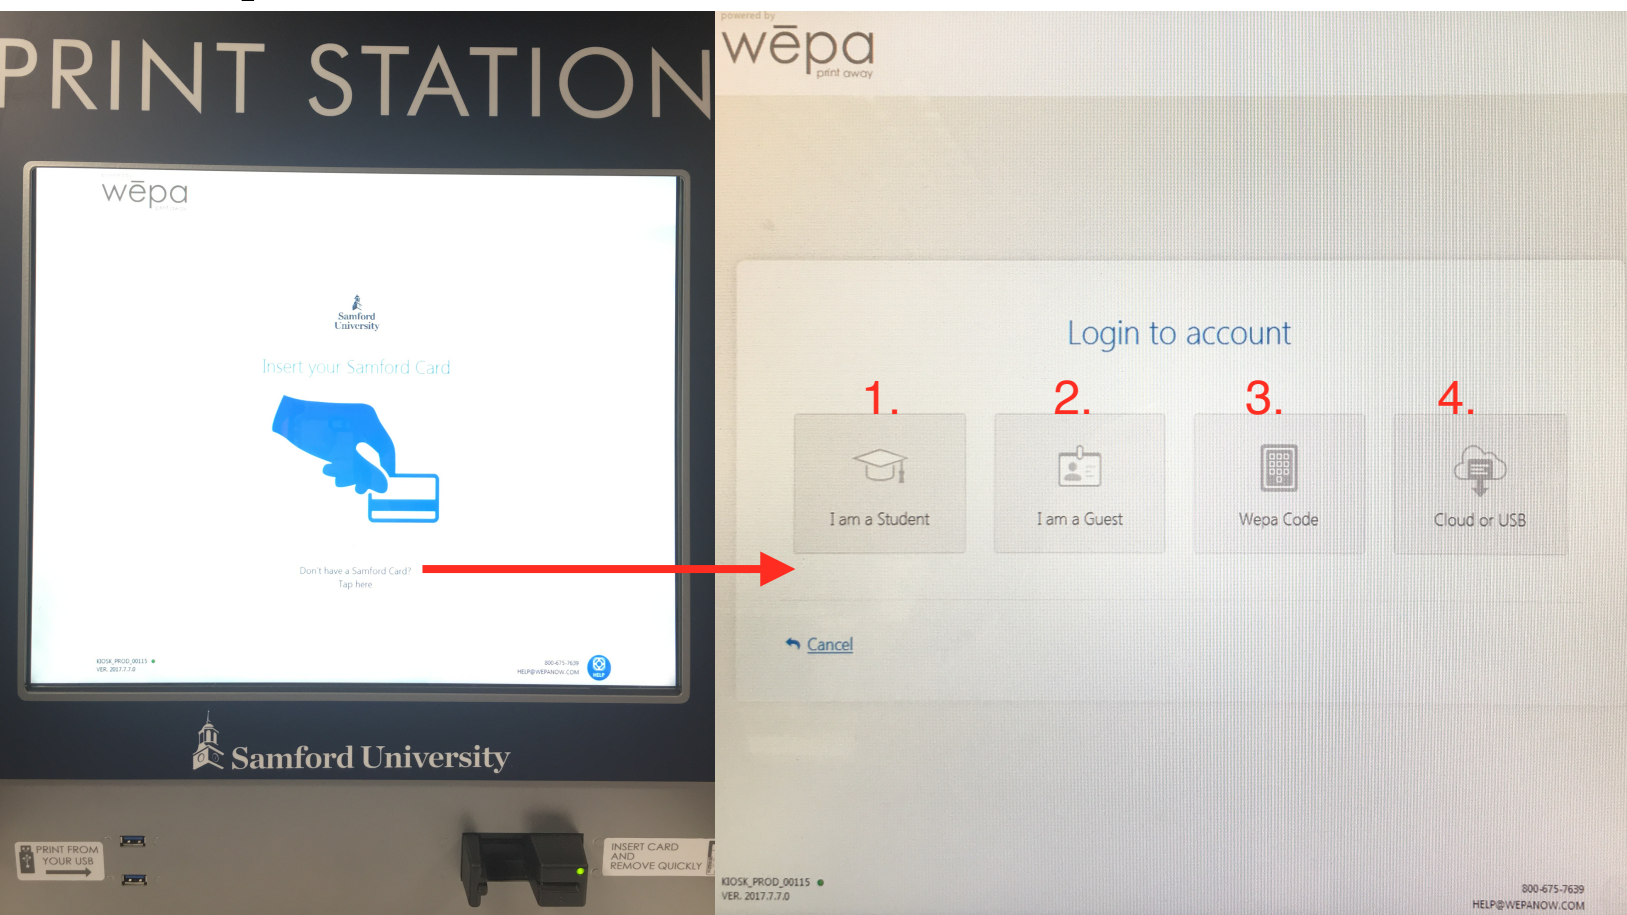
PRINT STATION

wēpa

Samford University

Insert your Samford Card

Don't have a Samford Card?
Tap here

KIOSK_PROD_00115
VER. 2017.7.7.0

800-675-7639
HELP@WEPANOW.COM

HELP

Samford University

PRINT FROM YOUR USB

INSERT CARD AND REMOVE QUICKLY

powered by
wēpa
print away

Login to account

1.
I am a Student

2.
I am a Guest

3.
Wepa Code

4.
Cloud or USB

Cancel

KIOSK_PROD_00115
VER. 2017.7.7.0

800-675-7639
HELP@WEPANOW.COM